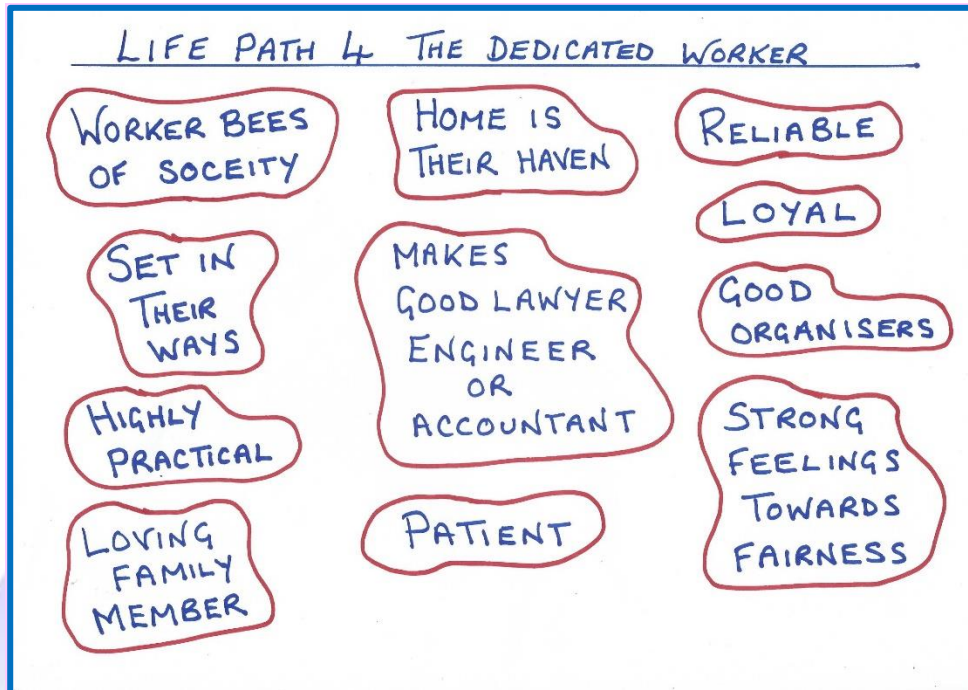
LIFE PATH 4 THE DEDICATED WORKER

WORKER BEES OF SOCEITY

HOME IS THEIR HAVEN

RELIABLE

LOYAL

SET IN THEIR WAYS

MAKES GOOD LAWYER ENGINEER OR ACCOUNTANT

GOOD ORGANISERS

HIGHLY PRACTICAL

STRONG FEELINGS TOWARDS FAIRNESS

LOVING FAMILY MEMBER

PATIENT